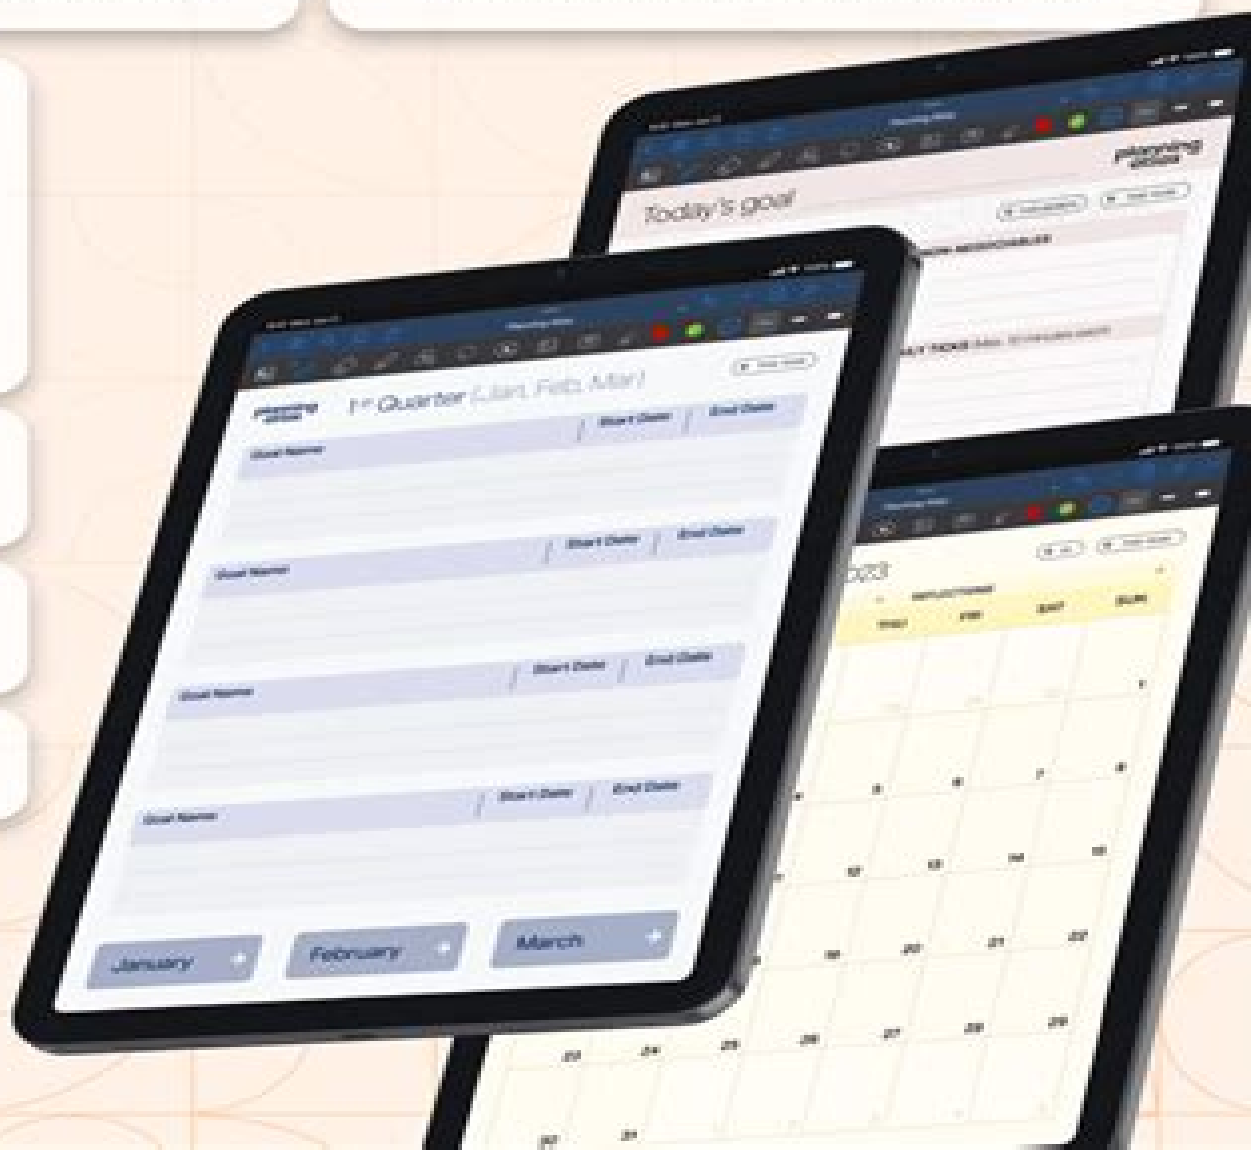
planning
Today's goal
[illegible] RESPONSIBILITIES
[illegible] TASKS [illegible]

planning
1st Quarter (Jan, Feb, Mar)
Goal Name
Start Date
End Date
Goal Name
Start Date
End Date
Goal Name
Start Date
End Date
Goal Name
Start Date
End Date
January
February
March

2023
THU
FRI
SAT
SUN
1
5
6
7
8
12
13
14
15
19
20
21
22
23
24
25
26
27
28
29
30
31